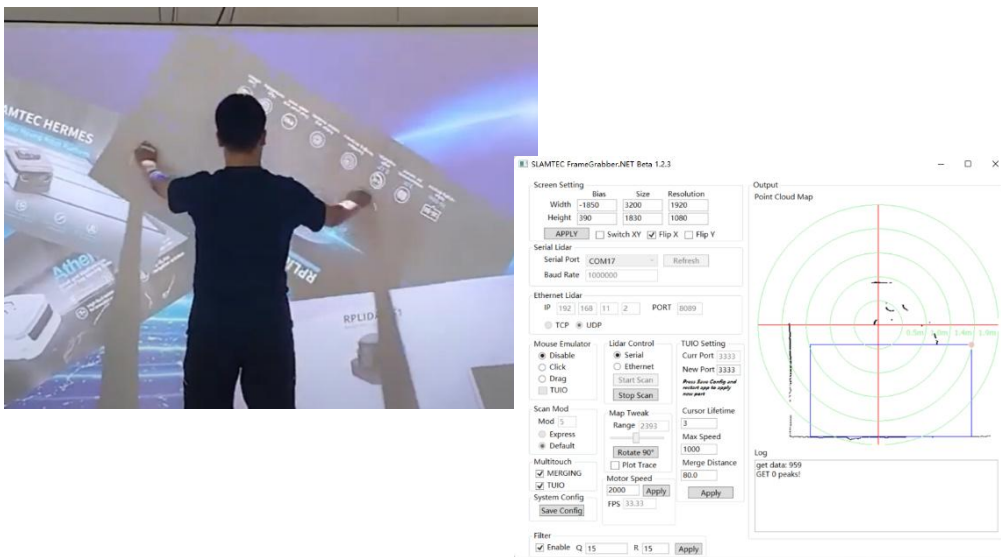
SLAMTEC HERMES

Athe

RPLIDAR

RPLIDA

SLAMTEC FrameGrabber.NET Beta 1.2.3

Screen Setting
Bias Size Resolution
Width -1850 3200 1920
Height 390 1830 1080
APPLY Switch XY Flip X Flip Y

Serial Lidar
Serial Port COM17 Refresh
Baud Rate 1000000

Ethernet Lidar
IP 192 168 11 2 PORT 8089
TCP UDP

Mouse Emulator
Disable
Click
Drag
TUIO

Lidar Control
Serial
Ethernet
Start Scan
Stop Scan

TUIO Setting
Curr Port 3333
New Port 3333
Press Save Config and restart app to apply new port

Scan Mod
Mod 5
Express
Default

Map Tweak
Range 2393
Rotate 90°
Plot Trace

Cursor Lifetime
3
Max Speed
1000
Merge Distance
80.0
Apply

Multitouch
MERGING
TUIO

Motor Speed
2000 Apply
FPS 33.33

System Config
Save Config

Filter
Enable Q 15 R 15 Apply

Output
Point Cloud Map
0.5m 1.0m 1.4m 1.9m

Log
get data: 959
GET 0 peaks!